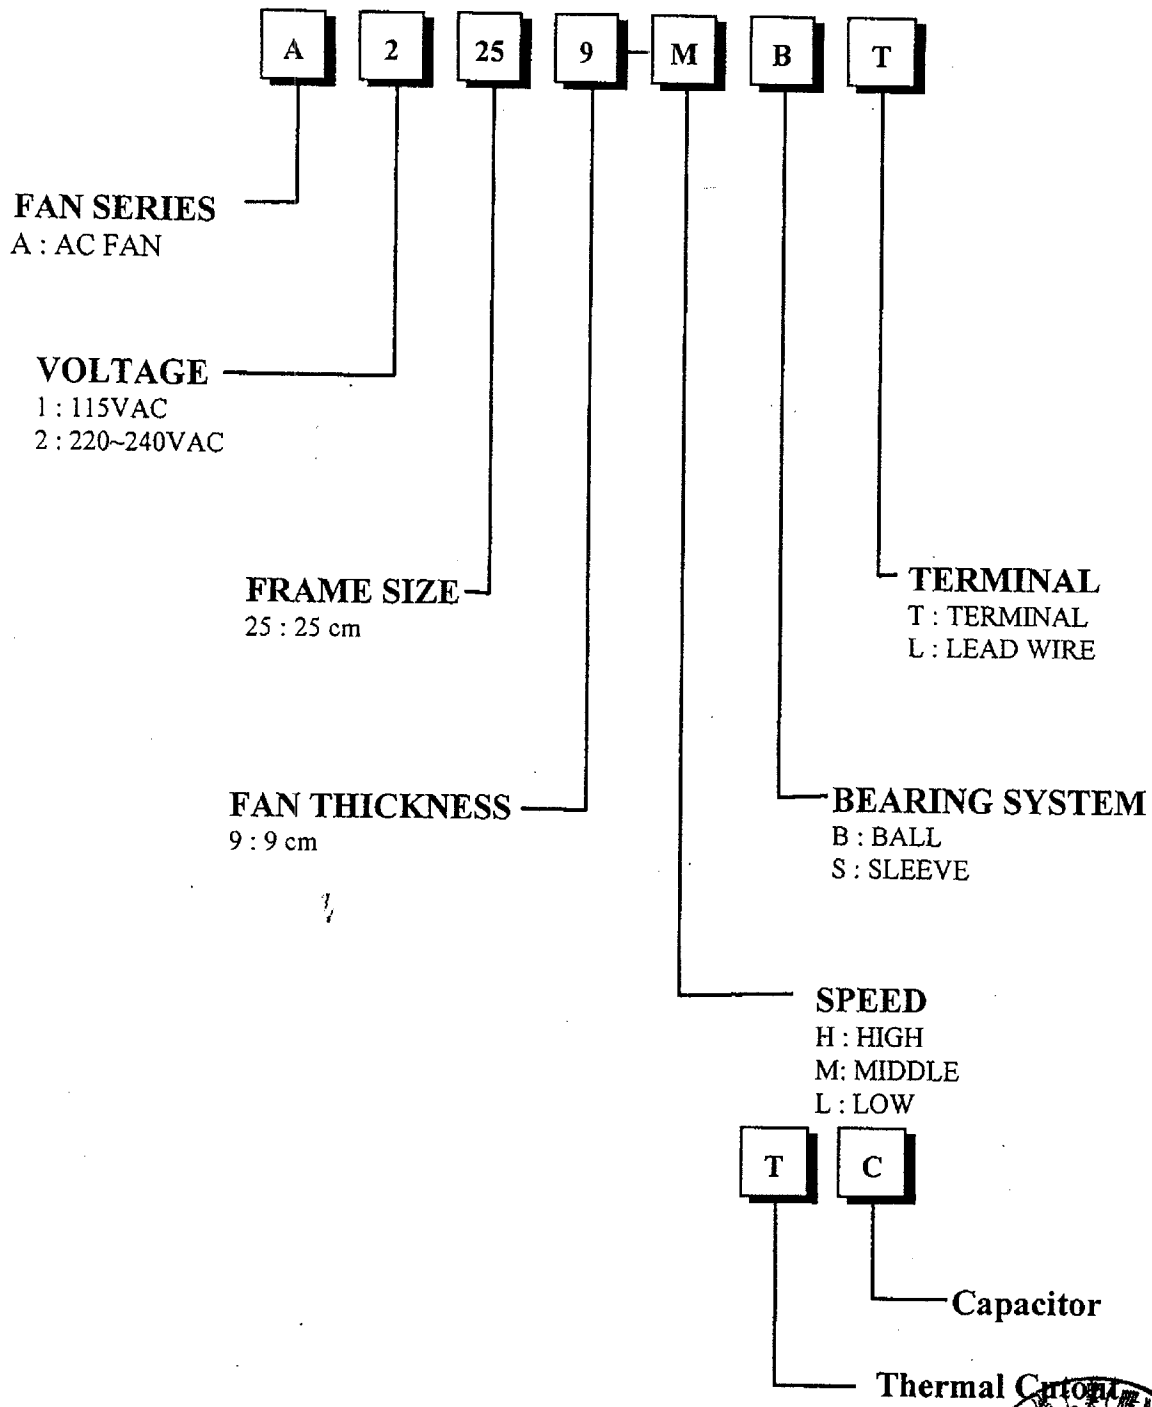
A 2 25 9 M B T

FAN SERIES
A : AC FAN

VOLTAGE
1 : 115VAC
2 : 220~240VAC

FRAME SIZE
25 : 25 cm

FAN THICKNESS
9 : 9 cm

TERMINAL
T : TERMINAL
L : LEAD WIRE

BEARING SYSTEM
B : BALL
S : SLEEVE

SPEED
H : HIGH
M: MIDDLE
L : LOW

T C

Capacitor

Thermal Cutout